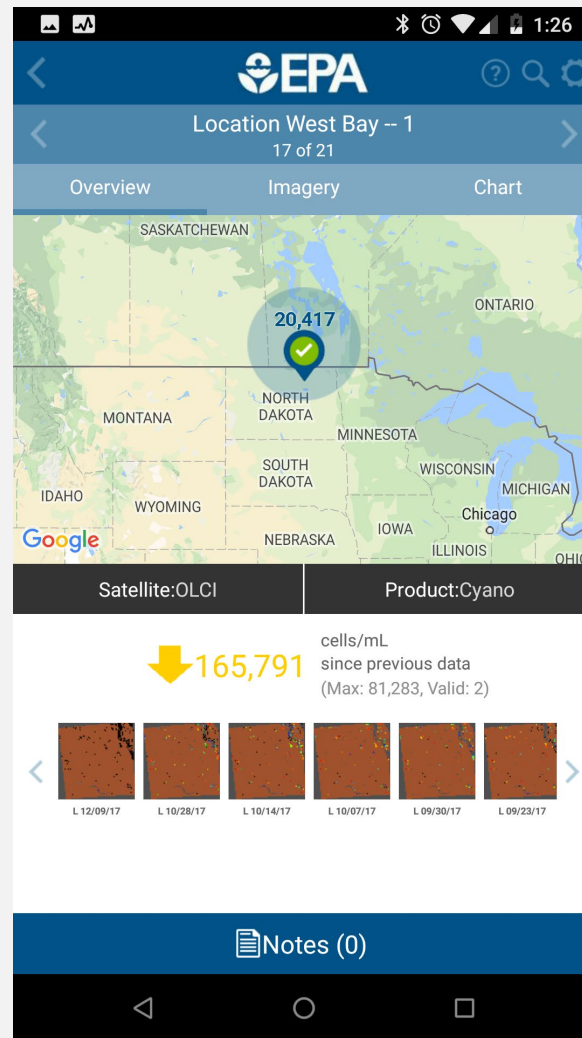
1:26

EPA

Location West Bay -- 1
17 of 21

Overview
Imagery
Chart

SASKATCHEWAN
ONTARIO
20,417
NORTH DAKOTA
MONTANA
MINNESOTA
SOUTH DAKOTA
WISCONSIN
MICHIGAN
IDAHO
WYOMING
Chicago
IOWA
Google
NEBRASKA
ILLINOIS
OHIO

Satellite:OLCI
Product:Cyano

165,791
cells/mL
since previous data
(Max: 81,283, Valid: 2)

L 12/09/17
L 10/28/17
L 10/14/17
L 10/07/17
L 09/30/17
L 09/23/17

Notes (0)